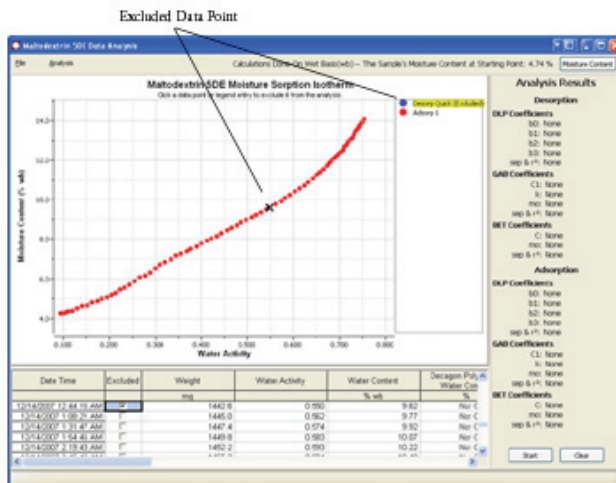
Excluded Data Point

Maltodextrin SDI Data Analysis

File Analysis

Calculations Done On Wet Basis(wb) -- The Sample's Moisture Content at Starting Point: 4.74 % Moisture Content

Maltodextrin SDE Moisture Sorption Isotherm

Click a data point or legend entry to exclude it from the analysis

Desorp Quick (Excluded)
Adsorp I

Moisture Content (% wb)

14.0
12.0
10.0
8.0
6.0
4.0

0.100 0.200 0.300 0.400 0.500 0.600 0.700 0.800

Water Activity

Analysis Results

Desorption

DLP Coefficients
b0: None
b1: None
b2: None
b3: None
sep & r²: None

GAB Coefficients
C1: None
k: None
mo: None
sep & r²: None

BET Coefficients
C: None
mo: None
sep & r²: None

Adsorption

DLP Coefficients
b0: None
b1: None
b2: None
b3: None
sep & r²: None

GAB Coefficients
C1: None
k: None
mo: None
sep & r²: None

BET Coefficients
C: None
mo: None
sep & r²: None

| Date Time | Excluded | Weight | Water Activity | Water Content | Decagon Poly Water Con |
|---|---|---|---|---|---|
| | | mg | | % wb | % |
| 12/14/2007 12:44:15 AM | ☑ | 1442.8 | 0.550 | 9.62 | Not C |
| 12/14/2007 1:08:21 AM | ☐ | 1445.0 | 0.562 | 9.77 | Not C |
| 12/14/2007 1:31:47 AM | ☐ | 1447.4 | 0.574 | 9.92 | Not C |
| 12/14/2007 1:54:46 AM | ☐ | 1449.8 | 0.583 | 10.07 | Not C |
| 12/14/2007 2:19:43 AM | ☐ | 1452.2 | 0.593 | 10.22 | Not C |

Start Clear